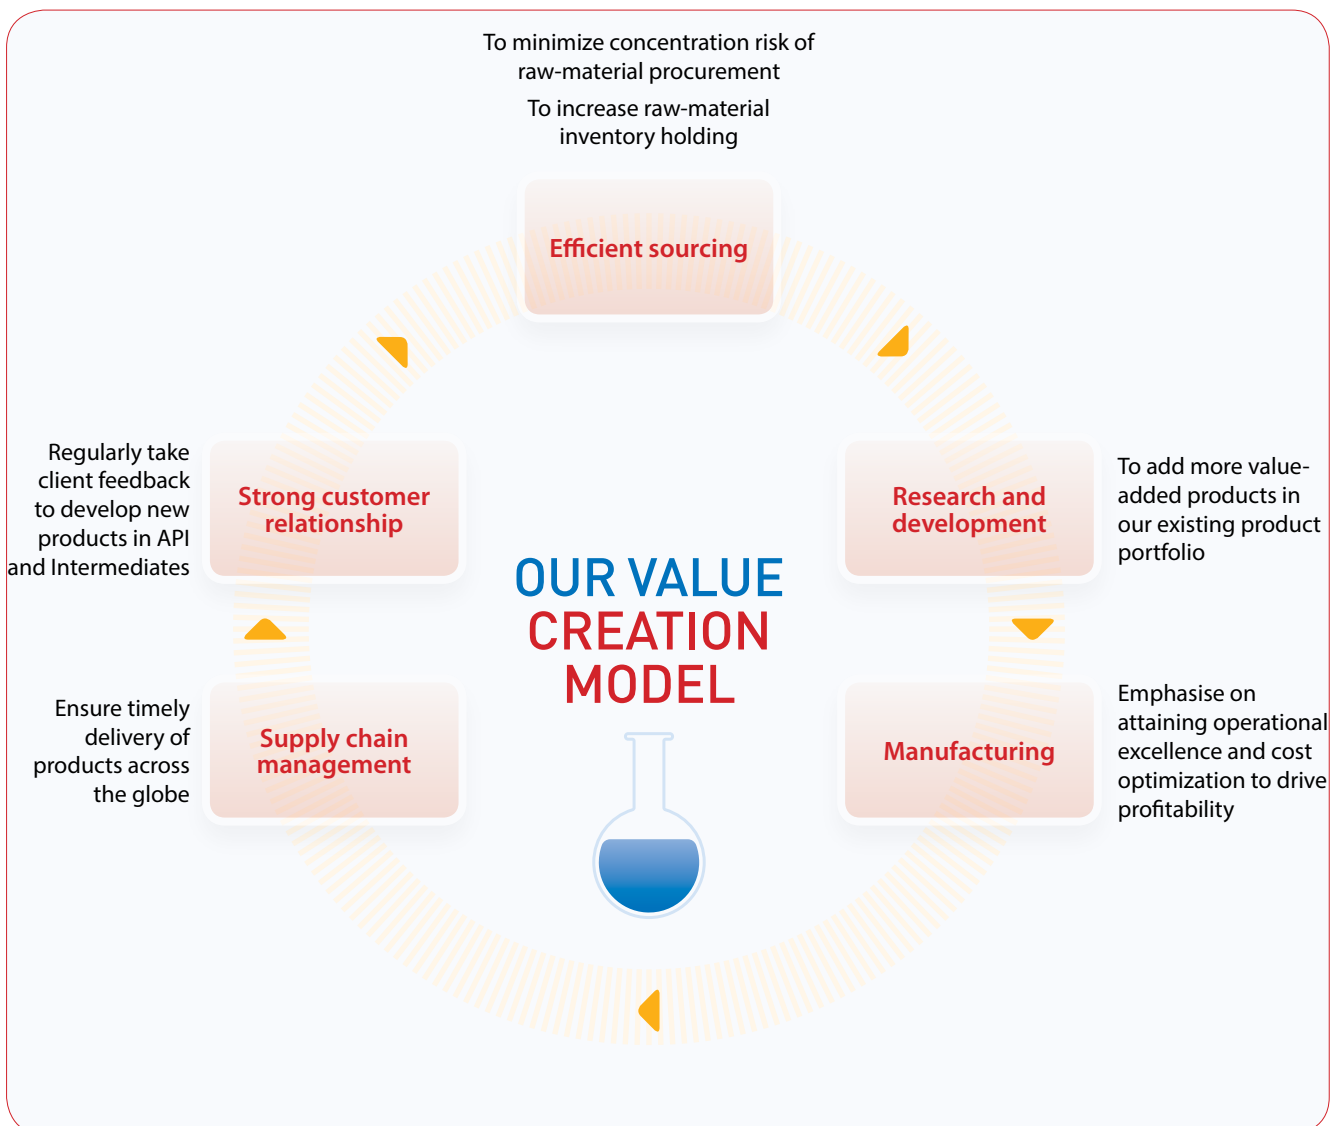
To minimize concentration risk of raw-material procurement

To increase raw-material inventory holding

Efficient sourcing

Regularly take client feedback to develop new products in API and Intermediates

Strong customer relationship

Research and development

To add more value-added products in our existing product portfolio

OUR VALUE CREATION MODEL

Ensure timely delivery of products across the globe

Supply chain management

Manufacturing

Emphasise on attaining operational excellence and cost optimization to drive profitability